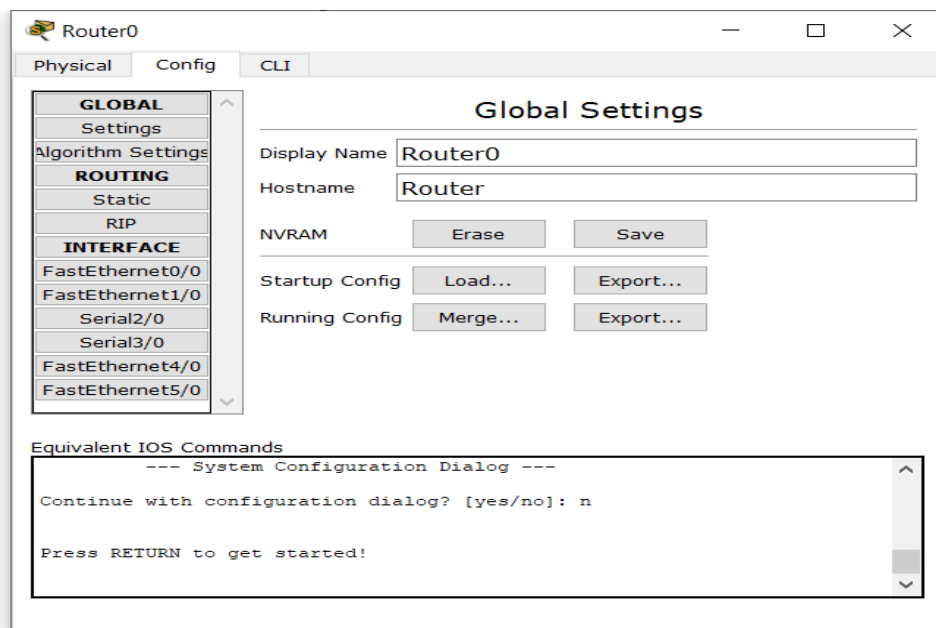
Router0

Physical Config CLI

GLOBAL
Settings
Algorithm Settings
ROUTING
Static
RIP
INTERFACE
FastEthernet0/0
FastEthernet1/0
Serial2/0
Serial3/0
FastEthernet4/0
FastEthernet5/0

Global Settings

Display Name Router0

Hostname Router

NVRAM Erase Save

Startup Config Load... Export...

Running Config Merge... Export...

Equivalent IOS Commands

--- System Configuration Dialog ---

Continue with configuration dialog? [yes/no]: n

Press RETURN to get started!